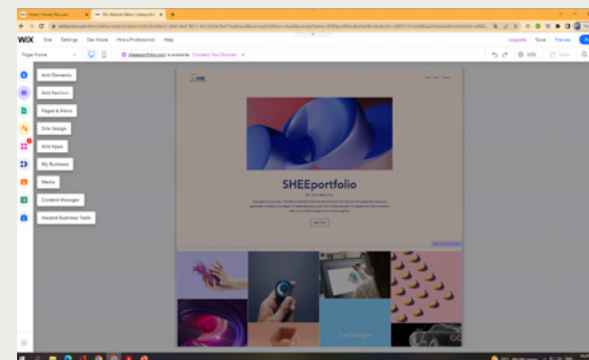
WiX Site Settings Dev Mode Hire a Professional Help

Upgrade Save Preview

Page: Home

sheeportfolio.com is available Connect Your Domain

100%

Add Elements

Add Section

Pages & Menu

Site Design

Add Apps

My Business

Media

Content Manager

Ascend Business Tools

SHEEportfolio